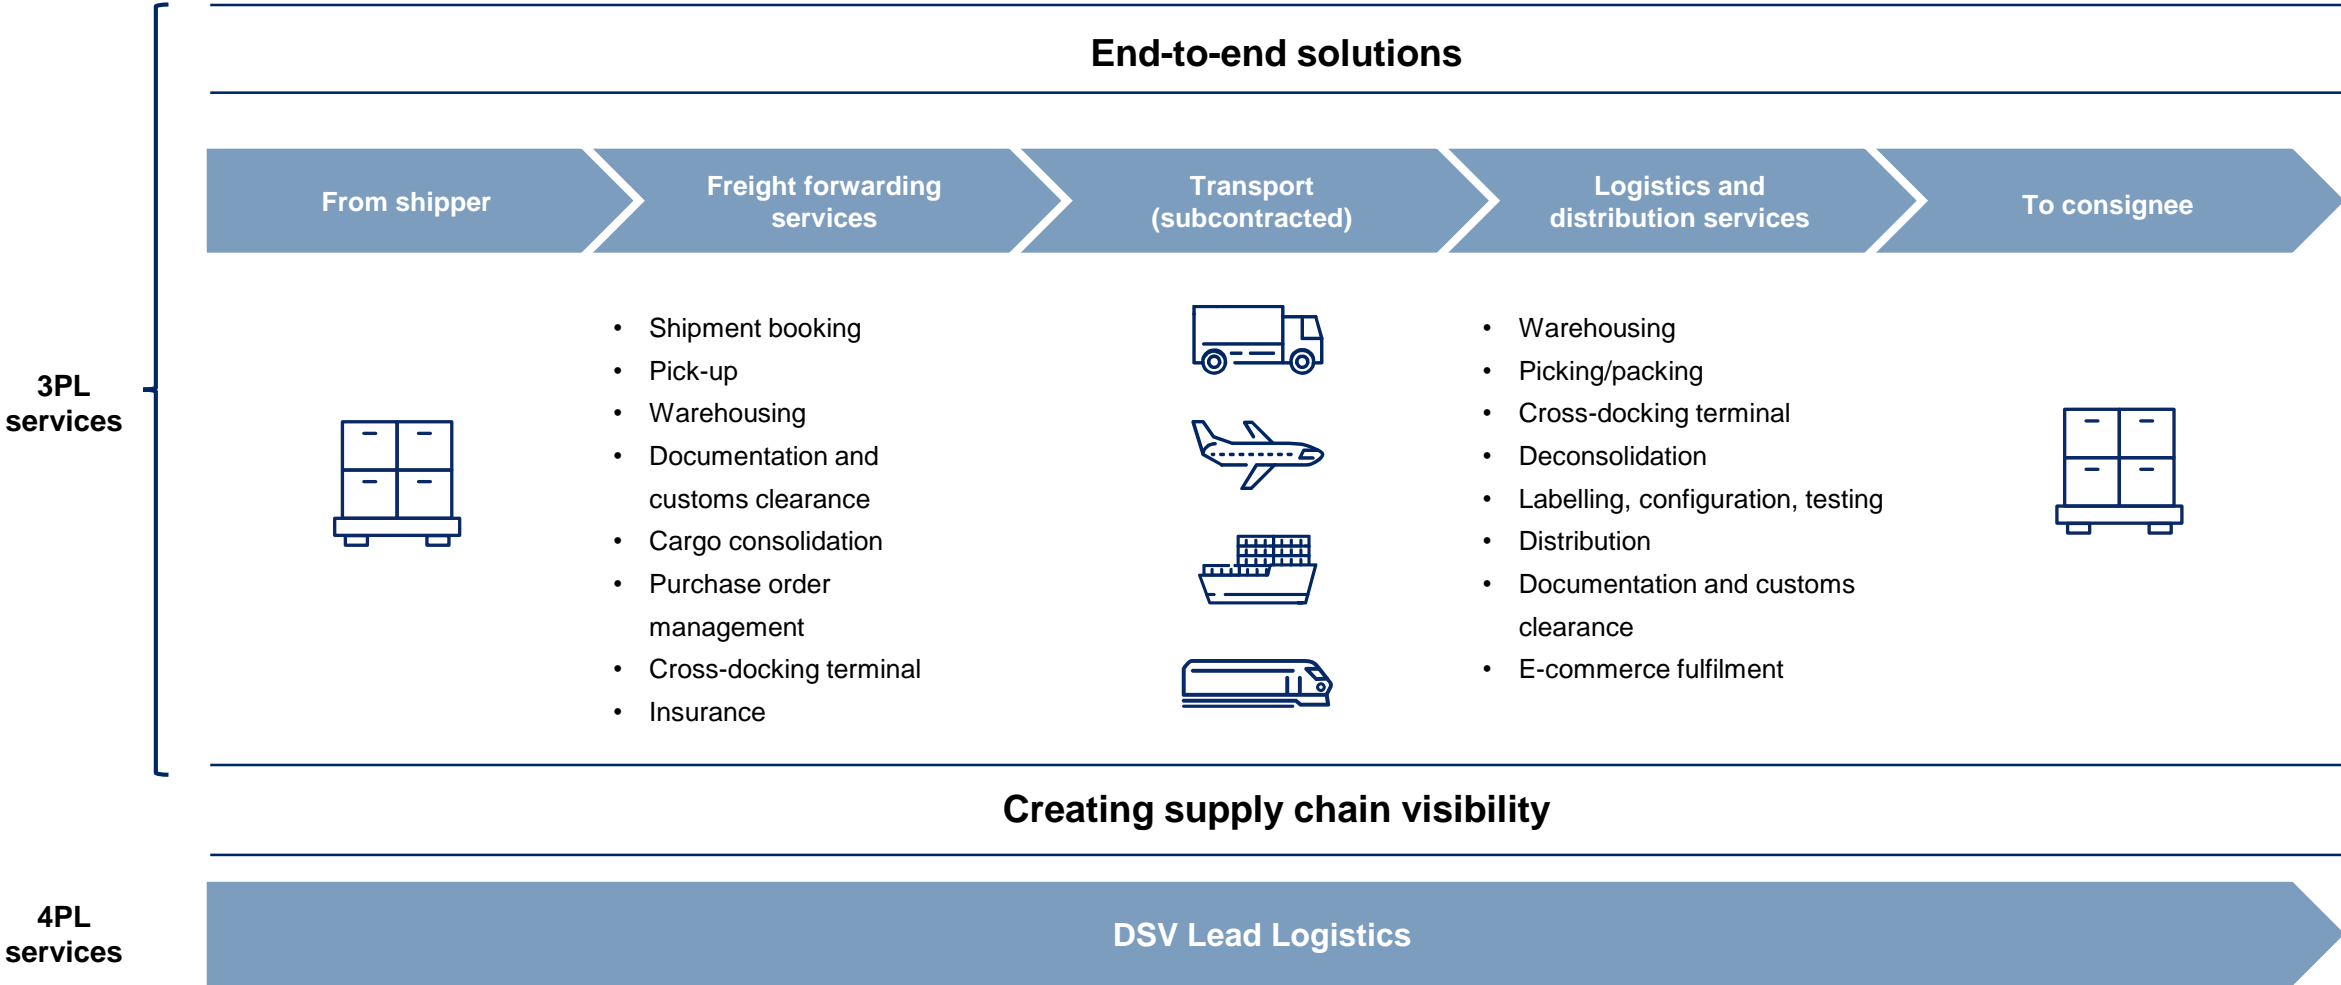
End-to-end solutions

3PL services

From shipper

Freight forwarding services

Transport (subcontracted)

Logistics and distribution services

To consignee

- Shipment booking
- Pick-up
- Warehousing
- Documentation and customs clearance
- Cargo consolidation
- Purchase order management
- Cross-docking terminal
- Insurance

- Warehousing
- Picking/packing
- Cross-docking terminal
- Deconsolidation
- Labelling, configuration, testing
- Distribution
- Documentation and customs clearance
- E-commerce fulfilment

Creating supply chain visibility

4PL services

DSV Lead Logistics